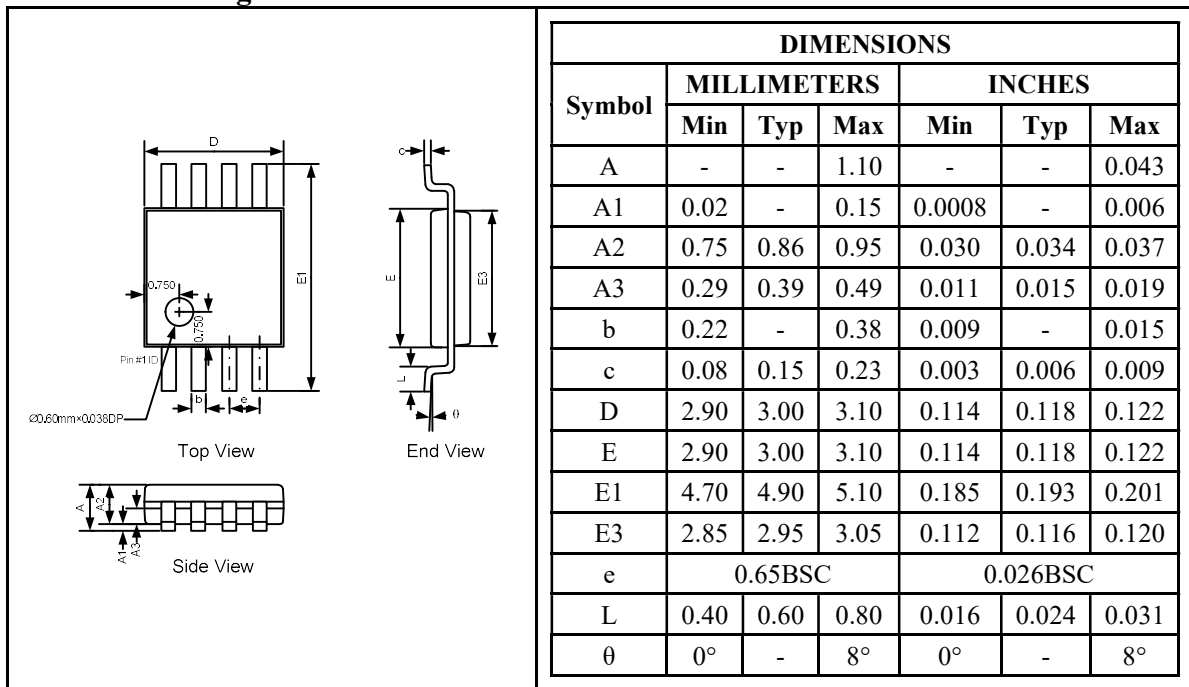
D
0.750
0.750
E1
Pin #1 ID
Ø0.60mm×0.038DP
b
e
Top View
c
E
E3
L
θ
End View
A
A2
A1
A3
Side View

| DIMENSIONS | | | | | | |
|---|---|---|---|---|---|---|
| Symbol | MILLIMETERS | | | INCHES | | |
| | Min | Typ | Max | Min | Typ | Max |
| A | - | - | 1.10 | - | - | 0.043 |
| A1 | 0.02 | - | 0.15 | 0.0008 | - | 0.006 |
| A2 | 0.75 | 0.86 | 0.95 | 0.030 | 0.034 | 0.037 |
| A3 | 0.29 | 0.39 | 0.49 | 0.011 | 0.015 | 0.019 |
| b | 0.22 | - | 0.38 | 0.009 | - | 0.015 |
| c | 0.08 | 0.15 | 0.23 | 0.003 | 0.006 | 0.009 |
| D | 2.90 | 3.00 | 3.10 | 0.114 | 0.118 | 0.122 |
| E | 2.90 | 3.00 | 3.10 | 0.114 | 0.118 | 0.122 |
| E1 | 4.70 | 4.90 | 5.10 | 0.185 | 0.193 | 0.201 |
| E3 | 2.85 | 2.95 | 3.05 | 0.112 | 0.116 | 0.120 |
| e | 0.65BSC | | | 0.026BSC | | |
| L | 0.40 | 0.60 | 0.80 | 0.016 | 0.024 | 0.031 |
| θ | 0° | - | 8° | 0° | - | 8° |